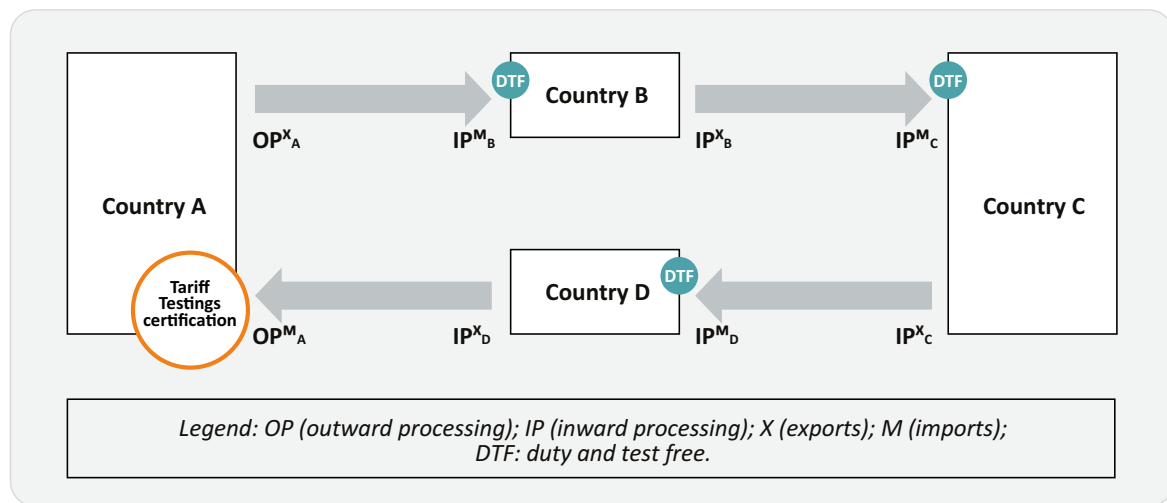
Country A

Tariff Testings certification

$OP^{X}_{A}$

DTF

Country B

$IP^{M}_{B}$

$IP^{X}_{B}$

DTF

$IP^{M}_{C}$

Country C

$IP^{X}_{C}$

DTF

Country D

$IP^{M}_{D}$

$IP^{X}_{D}$

$OP^{M}_{A}$

Legend: OP (outward processing); IP (inward processing); X (exports); M (imports); DTF: duty and test free.